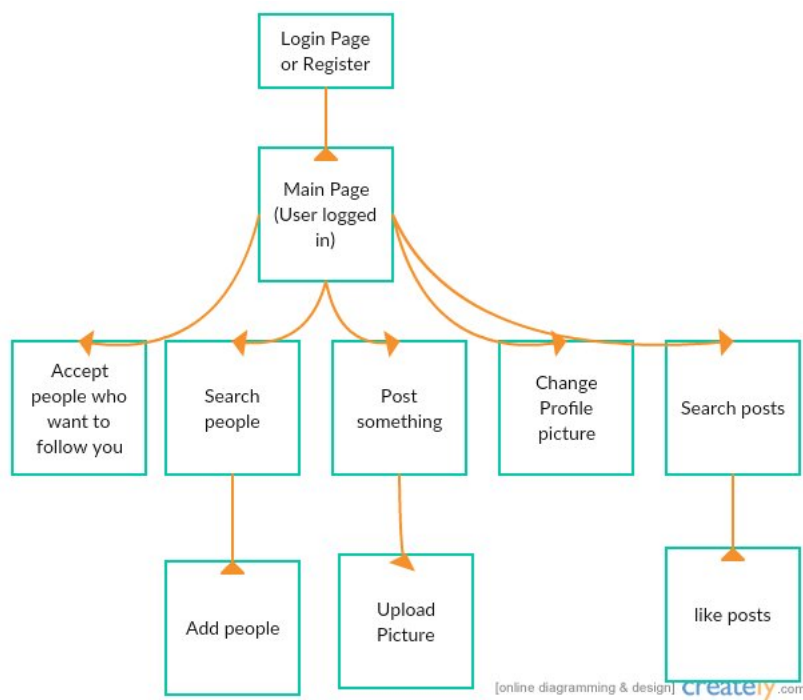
Login Page or Register

Main Page (User logged in)

Accept people who want to follow you

Search people

Post something

Change Profile picture

Search posts

Add people

Upload Picture

like posts

[online diagramming & design] creately.com